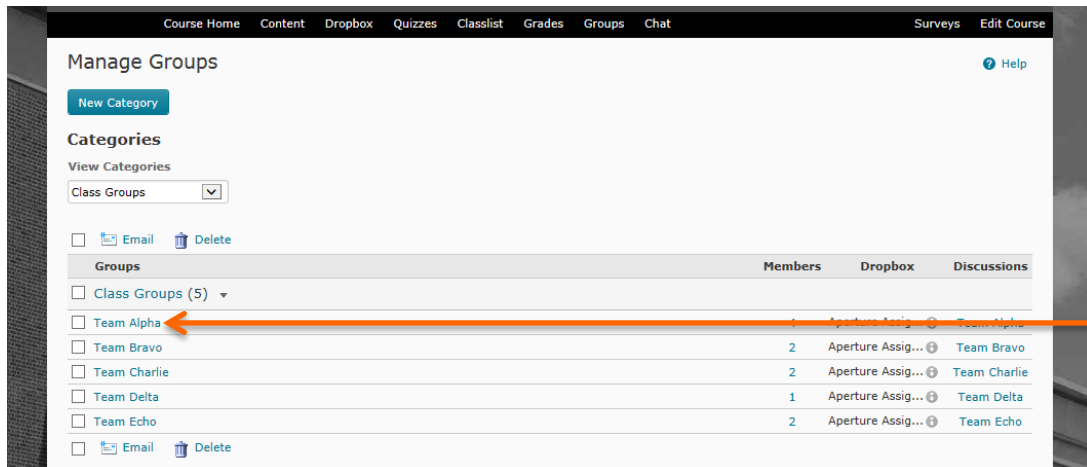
Course Home Content Dropbox Quizzes Classlist Grades Groups Chat Surveys Edit Course

Manage Groups

Help

New Category

Categories

View Categories

Class Groups

Email Delete

| Groups | Members | Dropbox | Discussions |
|---|---|---|---|
| Class Groups (5) | | | |
| Team Alpha | 1 | Aperture Assig... | Team Alpha |
| Team Bravo | 2 | Aperture Assig... | Team Bravo |
| Team Charlie | 2 | Aperture Assig... | Team Charlie |
| Team Delta | 1 | Aperture Assig... | Team Delta |
| Team Echo | 2 | Aperture Assig... | Team Echo |

Email Delete